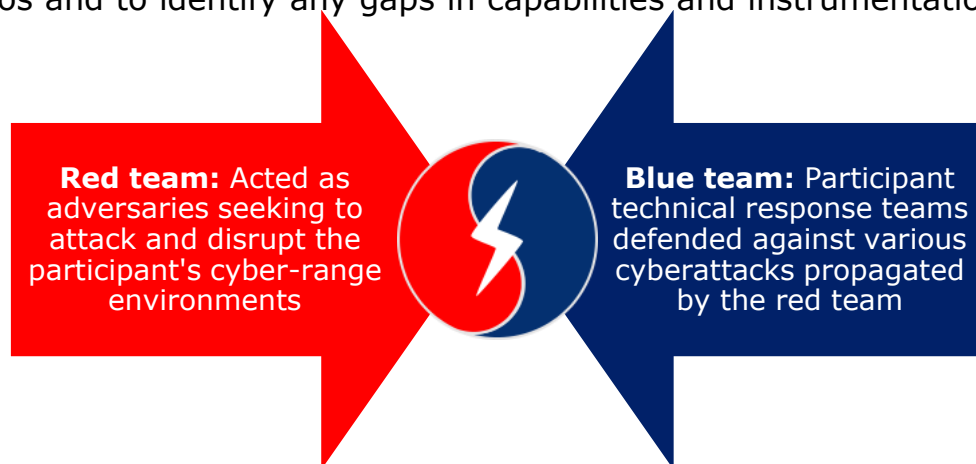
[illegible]os and to identify any gaps in capabilities and instrumentatio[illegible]

**Red team:** Acted as adversaries seeking to attack and disrupt the participant's cyber-range environments

**Blue team:** Participant technical response teams defended against various cyberattacks propagated by the red team